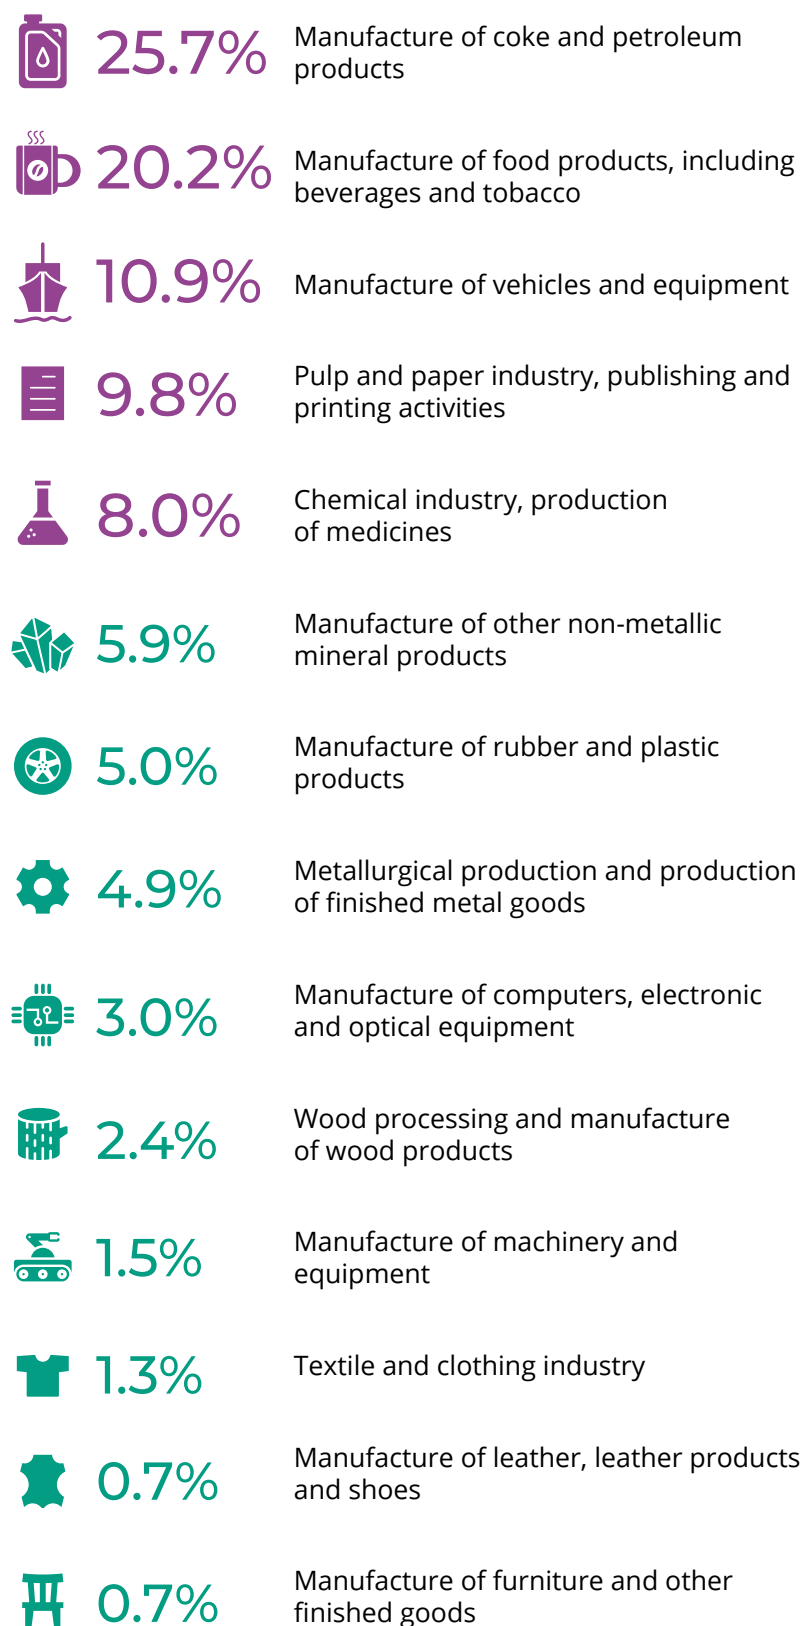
25.7% Manufacture of coke and petroleum products

20.2% Manufacture of food products, including beverages and tobacco

10.9% Manufacture of vehicles and equipment

9.8% Pulp and paper industry, publishing and printing activities

8.0% Chemical industry, production of medicines

5.9% Manufacture of other non-metallic mineral products

5.0% Manufacture of rubber and plastic products

4.9% Metallurgical production and production of finished metal goods

3.0% Manufacture of computers, electronic and optical equipment

2.4% Wood processing and manufacture of wood products

1.5% Manufacture of machinery and equipment

1.3% Textile and clothing industry

0.7% Manufacture of leather, leather products and shoes

0.7% Manufacture of furniture and other finished goods